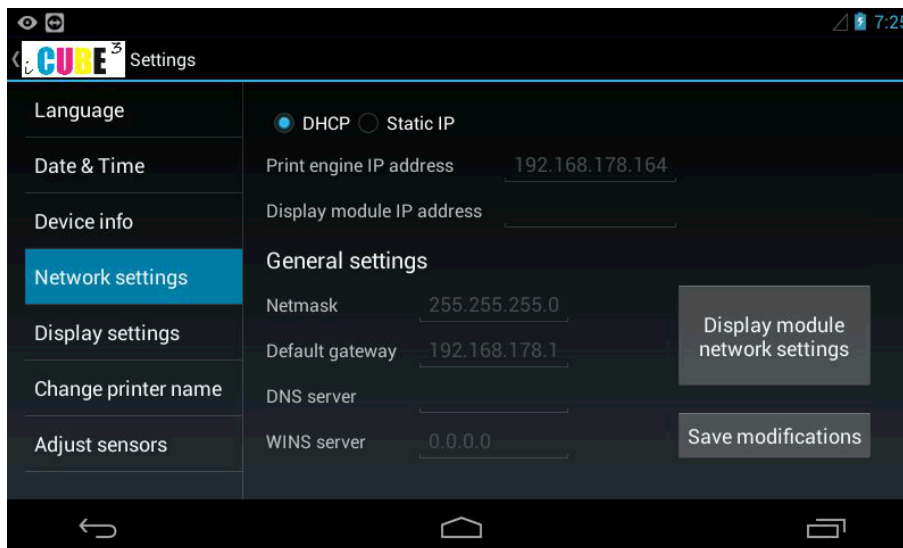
7:25

iCUBE³ Settings

Language

Date & Time

Device info

Network settings

Display settings

Change printer name

Adjust sensors

DHCP Static IP

Print engine IP address 192.168.178.164

Display module IP address

General settings

Netmask 255.255.255.0

Default gateway 192.168.178.1

DNS server

WINS server 0.0.0.0

Display module network settings

Save modifications